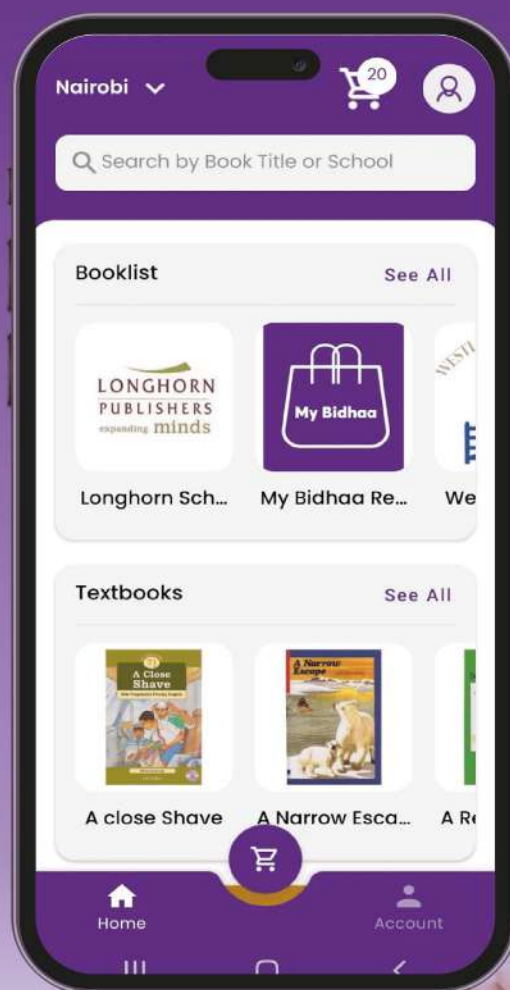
Nairobi

20

Search by Book Title or School

Booklist

See All

LONGHORN PUBLISHERS expanding minds

My Bidhaa

Longhorn Sch...

My Bidhaa Re...

We

Textbooks

See All

A Close Shave

A Narrow Escape

A close Shave

A Narrow Esca...

A R

Home

Account